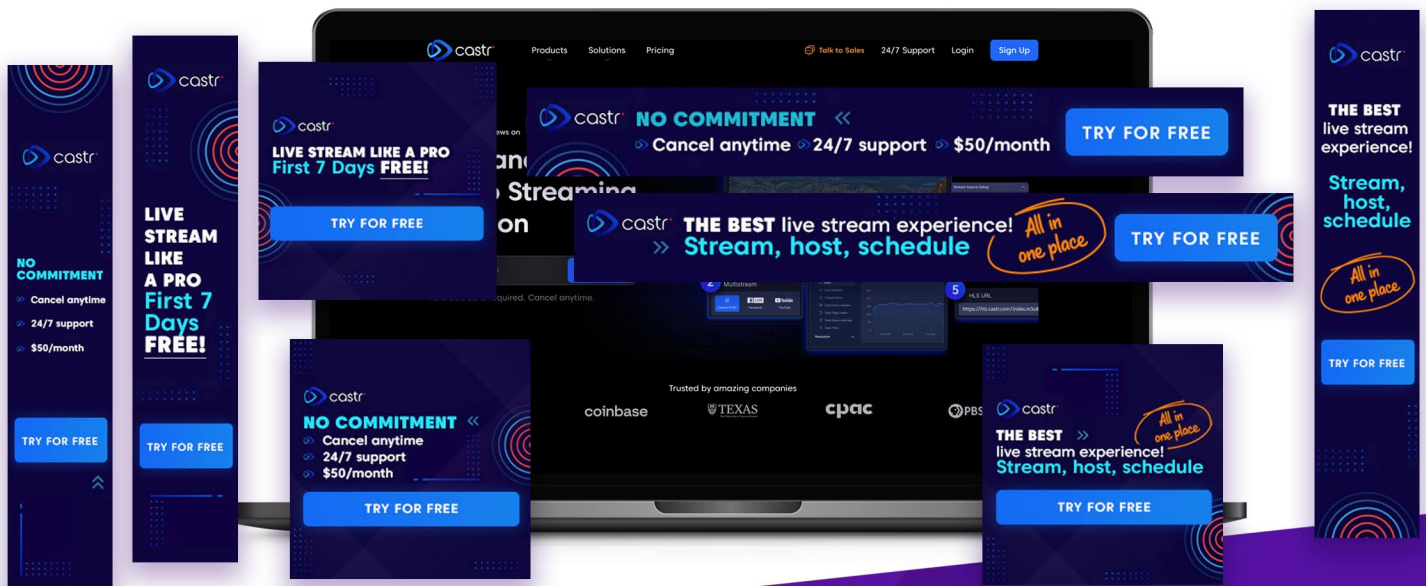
castr

NO COMMITMENT

Cancel anytime

24/7 support

$50/month

TRY FOR FREE

castr

LIVE STREAM LIKE A PRO First 7 Days FREE!

TRY FOR FREE

castr

LIVE STREAM LIKE A PRO First 7 Days FREE!

TRY FOR FREE

castr Products Solutions Pricing Talk to Sales 24/7 Support Login Sign Up

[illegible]ews on

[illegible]an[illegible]
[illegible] Streaming
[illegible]on

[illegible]quired. Cancel anytime.

Multistream

HLS URL

Trusted by amazing companies

coinbase TEXAS cpac PBS

castr NO COMMITMENT Cancel anytime 24/7 support $50/month TRY FOR FREE

castr THE BEST live stream experience! Stream, host, schedule All in one place TRY FOR FREE

castr

NO COMMITMENT

Cancel anytime

24/7 support

$50/month

TRY FOR FREE

castr

THE BEST live stream experience! Stream, host, schedule

All in one place

TRY FOR FREE

castr

THE BEST live stream experience!

Stream, host, schedule

All in one place

TRY FOR FREE